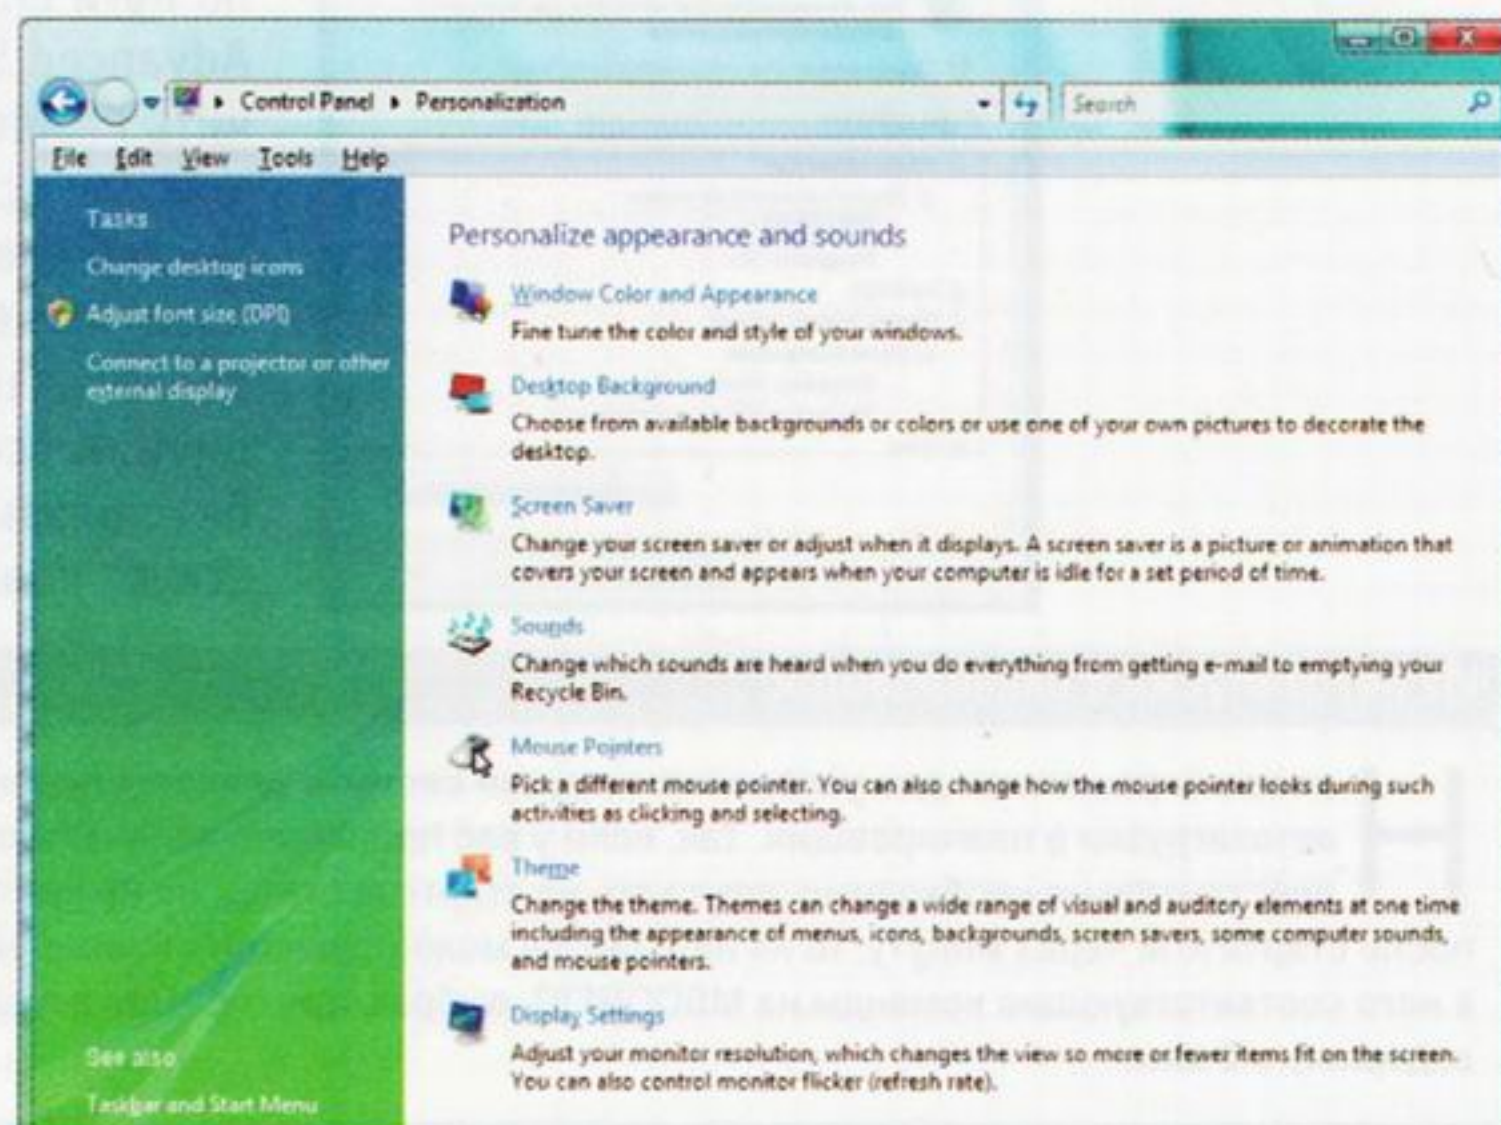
Control Panel ▸ Personalization

Search

File Edit View Tools Help

Tasks

Change desktop icons

Adjust font size (DPI)

Connect to a projector or other external display

See also

Taskbar and Start Menu

Personalize appearance and sounds

Window Color and Appearance

Fine tune the color and style of your windows.

Desktop Background

Choose from available backgrounds or colors or use one of your own pictures to decorate the desktop.

Screen Saver

Change your screen saver or adjust when it displays. A screen saver is a picture or animation that covers your screen and appears when your computer is idle for a set period of time.

Sounds

Change which sounds are heard when you do everything from getting e-mail to emptying your Recycle Bin.

Mouse Pointers

Pick a different mouse pointer. You can also change how the mouse pointer looks during such activities as clicking and selecting.

Theme

Change the theme. Themes can change a wide range of visual and auditory elements at one time including the appearance of menus, icons, backgrounds, screen savers, some computer sounds, and mouse pointers.

Display Settings

Adjust your monitor resolution, which changes the view so more or fewer items fit on the screen. You can also control monitor flicker (refresh rate).